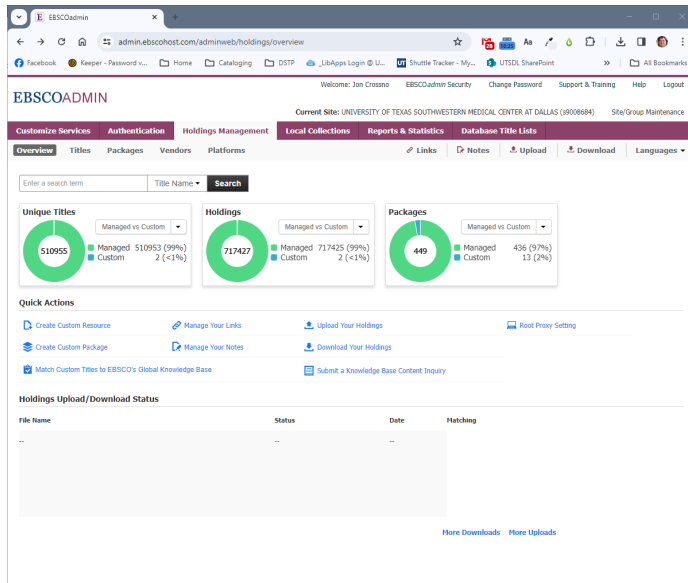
EBSCOadmin

admin.ebscohost.com/adminweb/holdings/overview

Facebook Keeper - Password v... Home Cataloging DSTP _LibApps Login @ U... Shuttle Tracker - My... UTSDL SharePoint » All Bookmarks

Welcome: Jon Crossno EBSCOadmin Security Change Password Support & Training Help Logout

EBSCOADMIN

Current Site: UNIVERSITY OF TEXAS SOUTHWESTERN MEDICAL CENTER AT DALLAS (s9008684) Site/Group Maintenance

Customize Services Authentication Holdings Management Local Collections Reports & Statistics Database Title Lists

Overview Titles Packages Vendors Platforms Links Notes Upload Download Languages

Enter a search term Title Name Search

Unique Titles
Managed vs Custom
510955
Managed 510953 (99%)
Custom 2 (<1%)

Holdings
Managed vs Custom
717427
Managed 717425 (99%)
Custom 2 (<1%)

Packages
Managed vs Custom
449
Managed 436 (97%)
Custom 13 (2%)

Quick Actions

Create Custom Resource
Manage Your Links
Upload Your Holdings
Root Proxy Setting
Create Custom Package
Manage Your Notes
Download Your Holdings
Match Custom Titles to EBSCO's Global Knowledge Base
Submit a Knowledge Base Content Inquiry

Holdings Upload/Download Status

| File Name | Status | Date | Matching |
|---|---|---|---|
| -- | -- | -- | |

More Downloads More Uploads